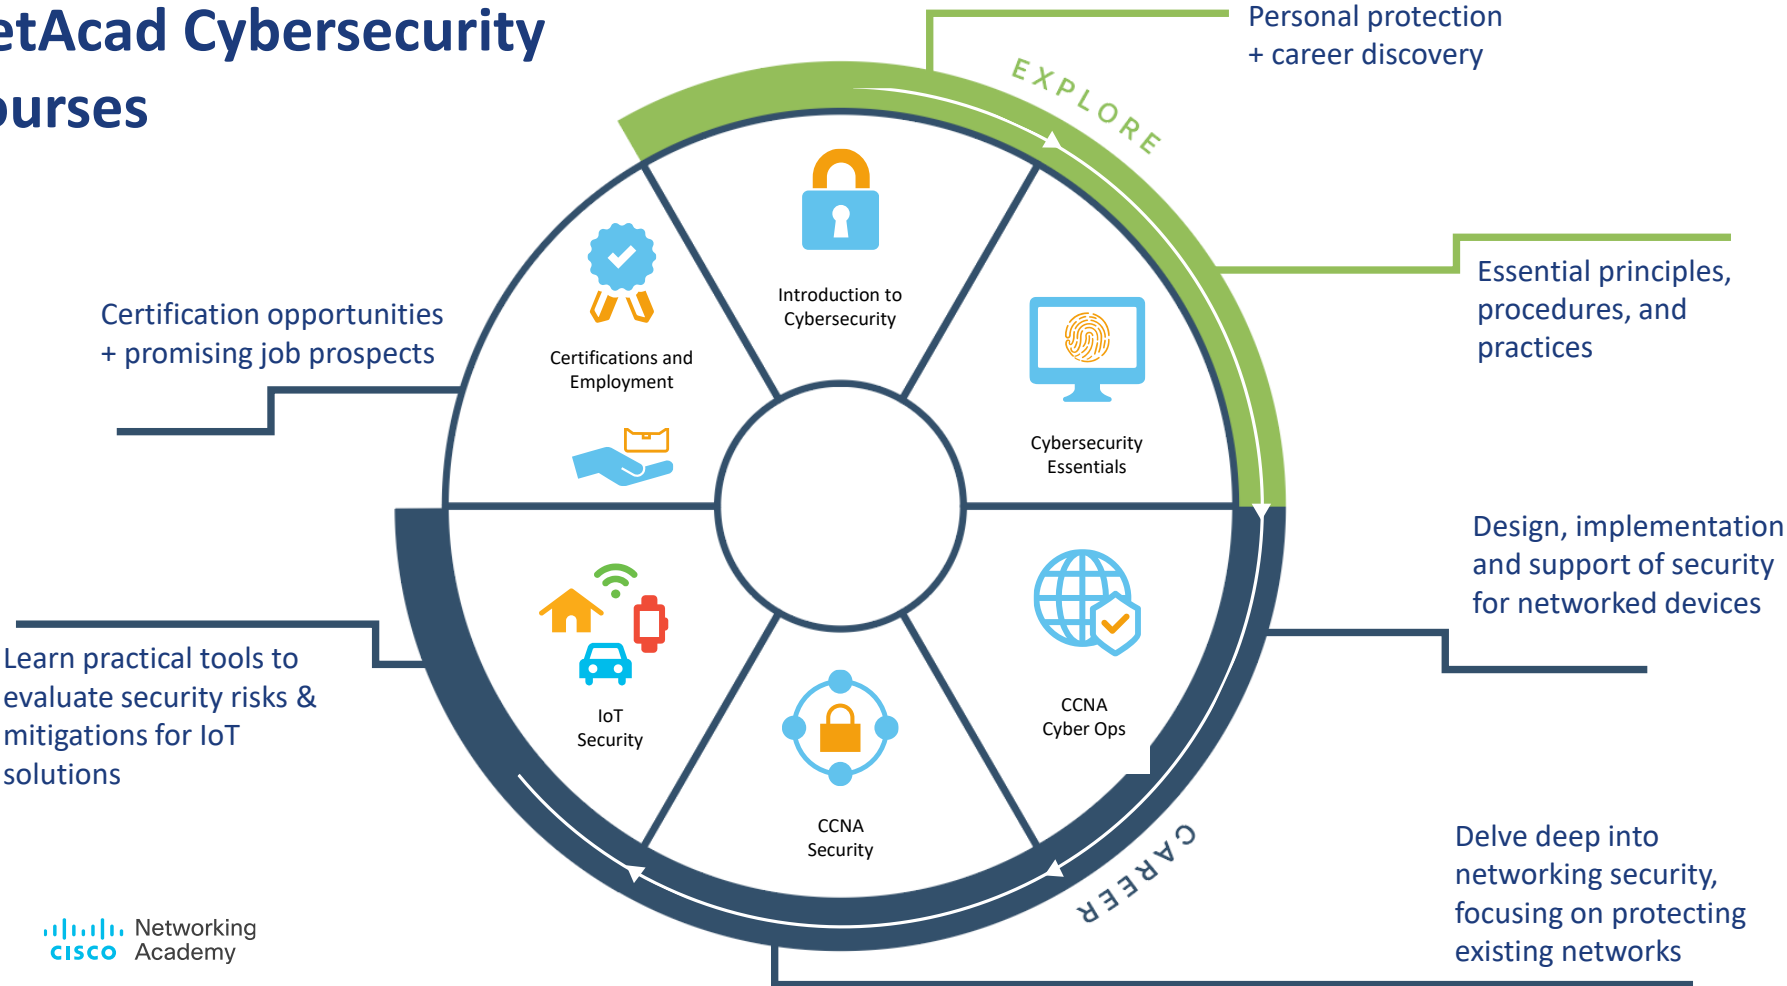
etAcad Cybersecurity ourses

Personal protection + career discovery

EXPLORE

Essential principles, procedures, and practices

Certification opportunities + promising job prospects

Introduction to Cybersecurity

Certifications and Employment

Cybersecurity Essentials

Design, implementation and support of security for networked devices

Learn practical tools to evaluate security risks & mitigations for IoT solutions

IoT Security

CCNA Cyber Ops

CCNA Security

CAREER

Delve deep into networking security, focusing on protecting existing networks

cisco Networking Academy